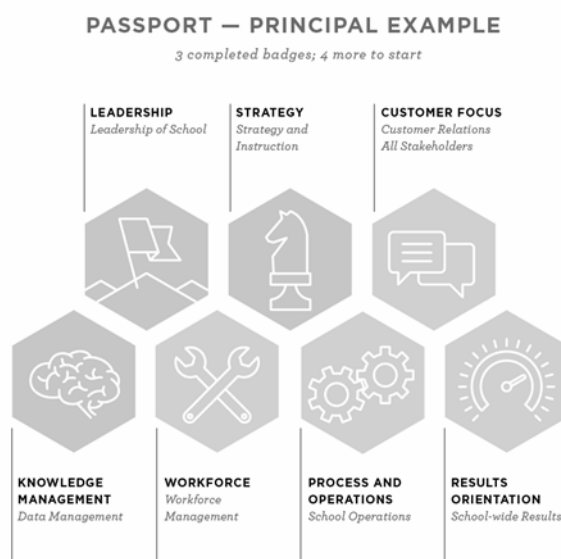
PASSPORT — PRINCIPAL EXAMPLE

3 completed badges; 4 more to start

LEADERSHIP
Leadership of School

STRATEGY
Strategy and Instruction

CUSTOMER FOCUS
Customer Relations
All Stakeholders

KNOWLEDGE MANAGEMENT
Data Management

WORKFORCE
Workforce Management

PROCESS AND OPERATIONS
School Operations

RESULTS ORIENTATION
School-wide Results